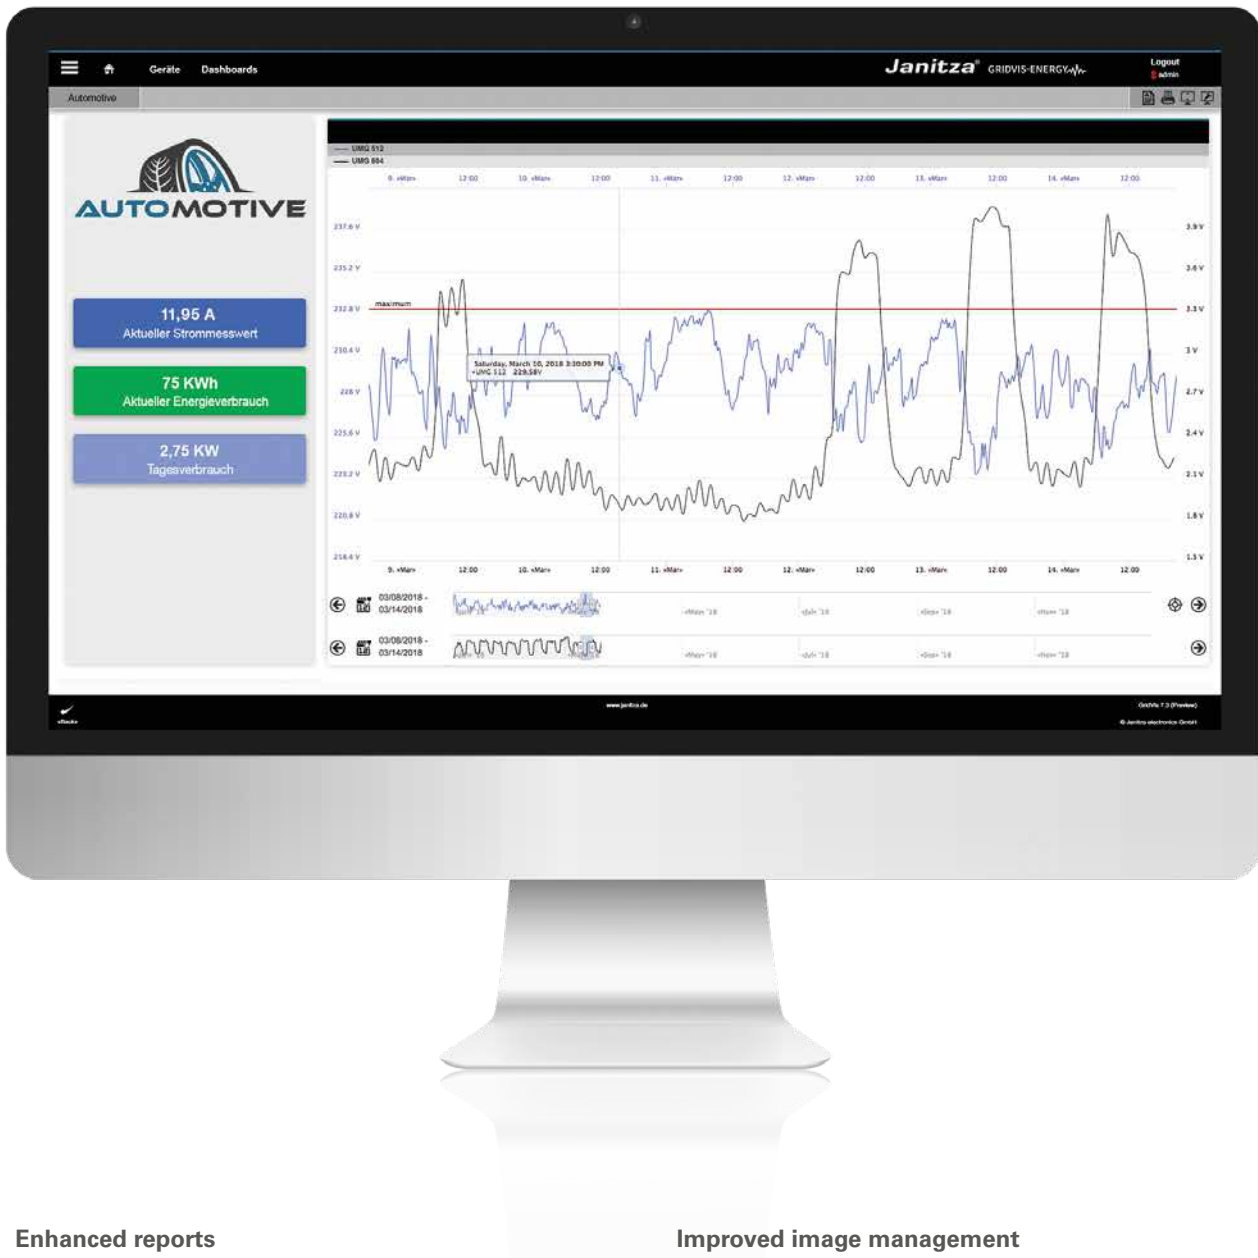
Geräte Dashboards

Janitza® GRIDVIS-ENERGY

Logout
admin

Automotive

AUTOMOTIVE

11,95 A
Aktueller Strommesswert

75 KWh
Aktueller Energieverbrauch

2,75 KW
Tagesverbrauch

— UMG 512
— UMG 604

9. «Mar» 12:00 10. «Mar» 12:00 11. «Mar» 12:00 12. «Mar» 12:00 13. «Mar» 12:00 14. «Mar» 12:00

237.6 V
235.2 V
232.8 V
230.4 V
228 V
225.6 V
223.2 V
220.8 V
218.4 V

3.9 V
3.6 V
3.3 V
3 V
2.7 V
2.4 V
2.1 V
1.8 V
1.5 V

maximum

Saturday, March 10, 2018 3:30:00 PM
• UMG 512 229.58V

9. «Mar» 12:00 10. «Mar» 12:00 11. «Mar» 12:00 12. «Mar» 12:00 13. «Mar» 12:00 14. «Mar» 12:00

03/08/2018 -
03/14/2018

03/08/2018 -
03/14/2018

www.janitza.de

GridVis 7.3 (Preview)
© Janitza electronics GmbH

Enhanced reports

Improved image management